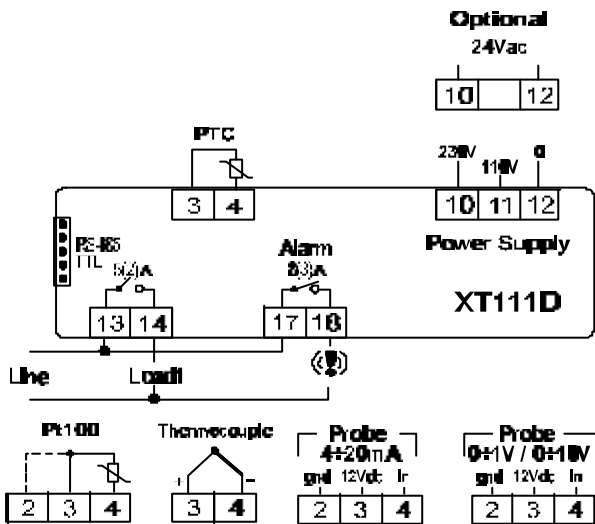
Optional
24Vac
10 12

PTC
3 4

230V 110V 0
10 11 12
Power Supply

RS-485
TTL

5(2)A
13 14

Alarm
8(3)A
17 18

XT111D

Line
Load

Pt100
2 3 4

Thermocouple
3 4

Probe
4÷20mA
gnd 12Vdc In
2 3 4

Probe
0÷1V / 0÷10V
gnd 12Vdc In
2 3 4